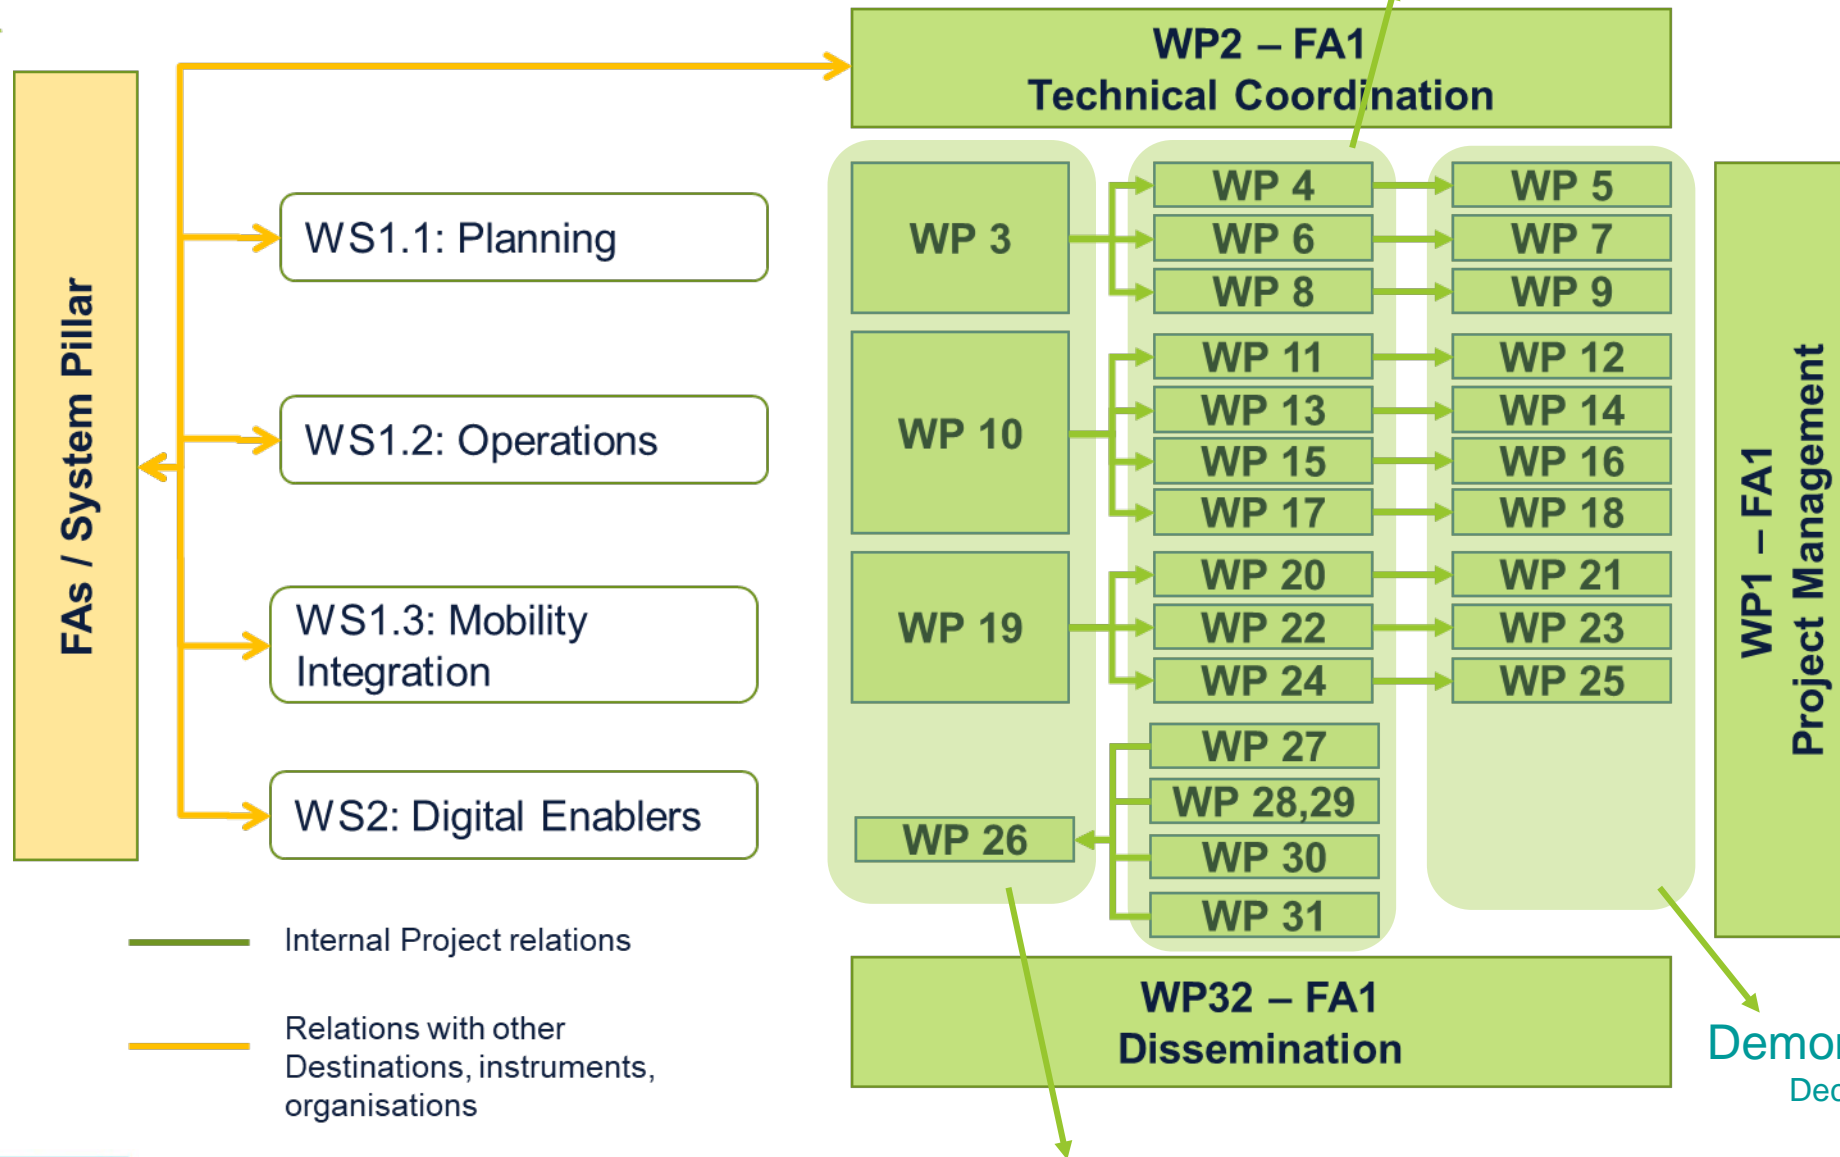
WP2 – FA1
Technical Coordination

FAs / System Pillar

WS1.1: Planning

WS1.2: Operations

WS1.3: Mobility Integration

WS2: Digital Enablers

WP 3

WP 4
WP 6
WP 8

WP 5
WP 7
WP 9

WP 10

WP 11
WP 13
WP 15
WP 17

WP 12
WP 14
WP 16
WP 18

WP 19

WP 20
WP 22
WP 24

WP 21
WP 23
WP 25

WP 26

WP 27
WP 28,29
WP 30
WP 31

WP1 – FA1
Project Management

WP32 – FA1
Dissemination

Internal Project relations

Relations with other Destinations, instruments, organisations

Demo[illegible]
Dec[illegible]